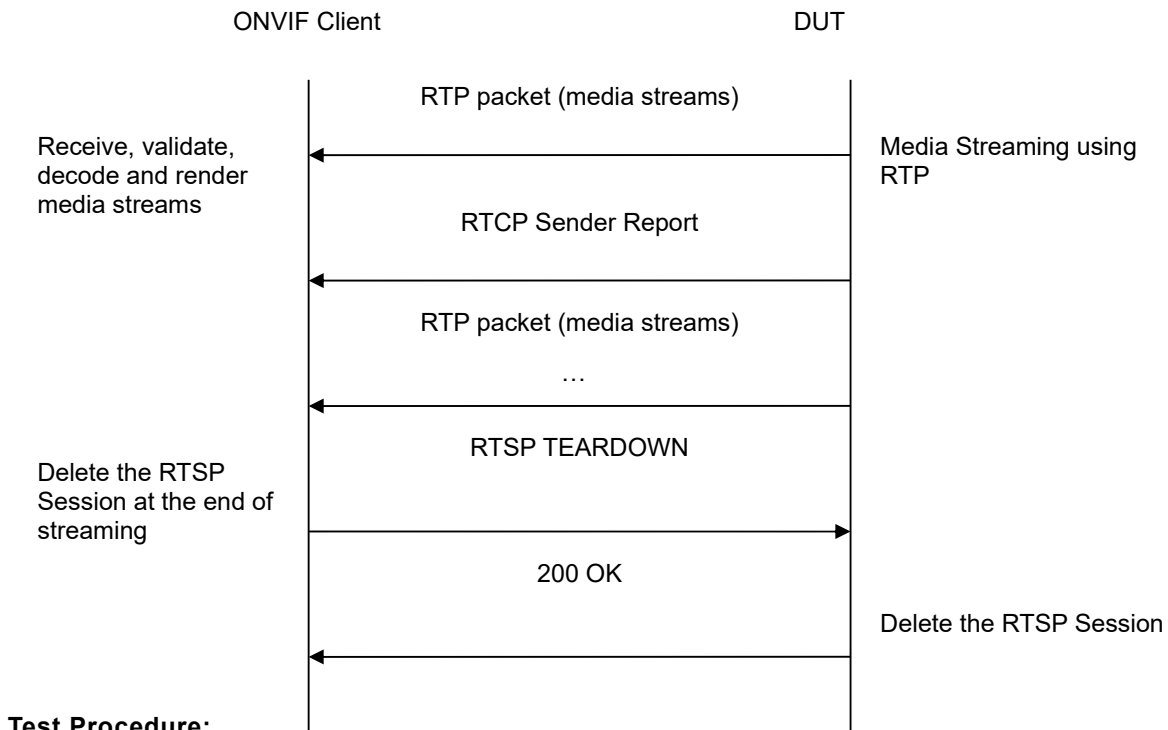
ONVIF Client

DUT

RTP packet (media streams)

Receive, validate, decode and render media streams

Media Streaming using RTP

RTCP Sender Report

RTP packet (media streams)

…

RTSP TEARDOWN

Delete the RTSP Session at the end of streaming

200 OK

Delete the RTSP Session

Test Procedure: